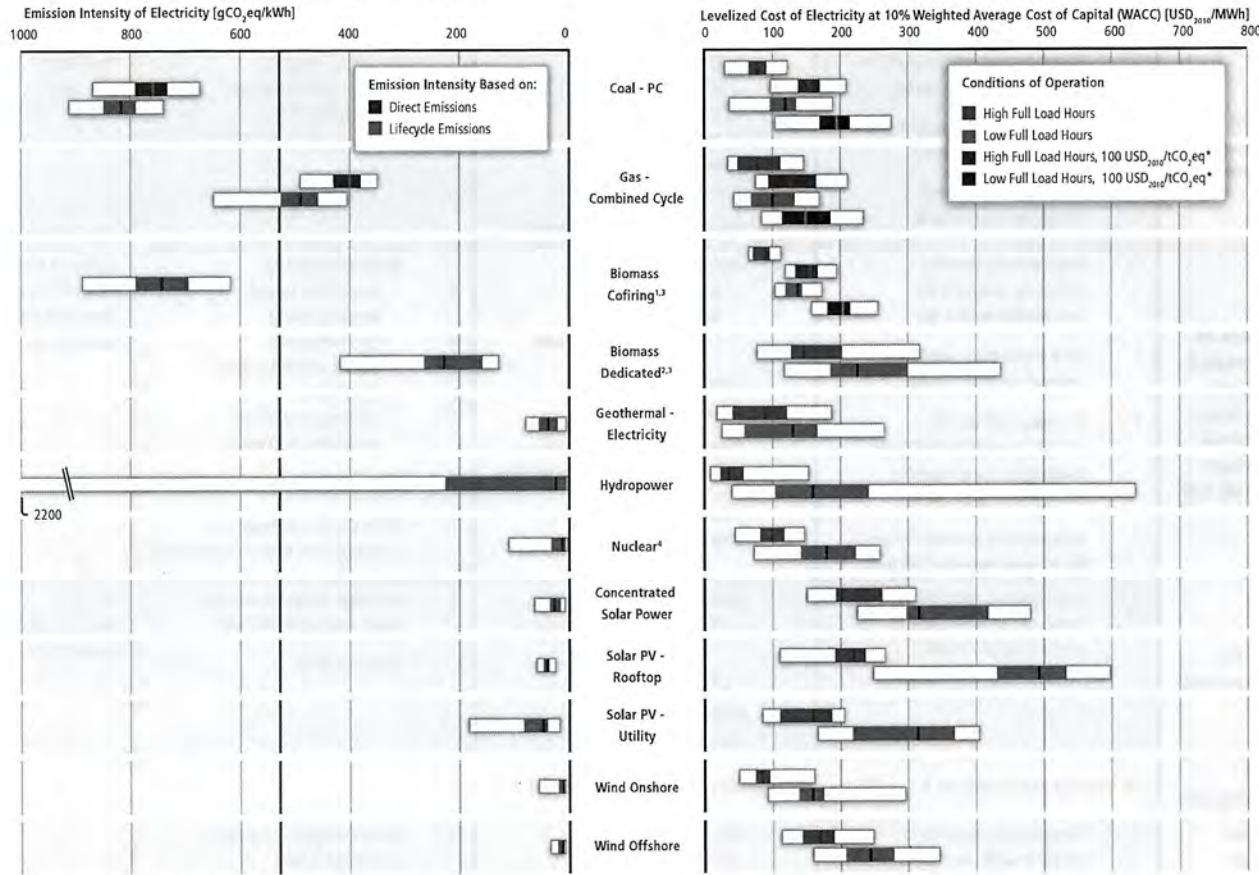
Emission Intensity of Electricity [$gCO_2eq/kWh$]

1000 800 600 400 200 0

Emission Intensity Based on:
Direct Emissions
Lifecycle Emissions

2200

Levelized Cost of Electricity at 10% Weighted Average Cost of Capital (WACC) [$USD_{2010}/MWh$]

0 100 200 300 400 500 600 700 800

Conditions of Operation
High Full Load Hours
Low Full Load Hours
High Full Load Hours, 100 $USD_{2010}/tCO_2eq$*
Low Full Load Hours, 100 $USD_{2010}/tCO_2eq$*

Coal - PC

Gas - Combined Cycle

Biomass Cofiring$^{1,3}$

Biomass Dedicated$^{2,3}$

Geothermal - Electricity

Hydropower

Nuclear$^4$

Concentrated Solar Power

Solar PV - Rooftop

Solar PV - Utility

Wind Onshore

Wind Offshore